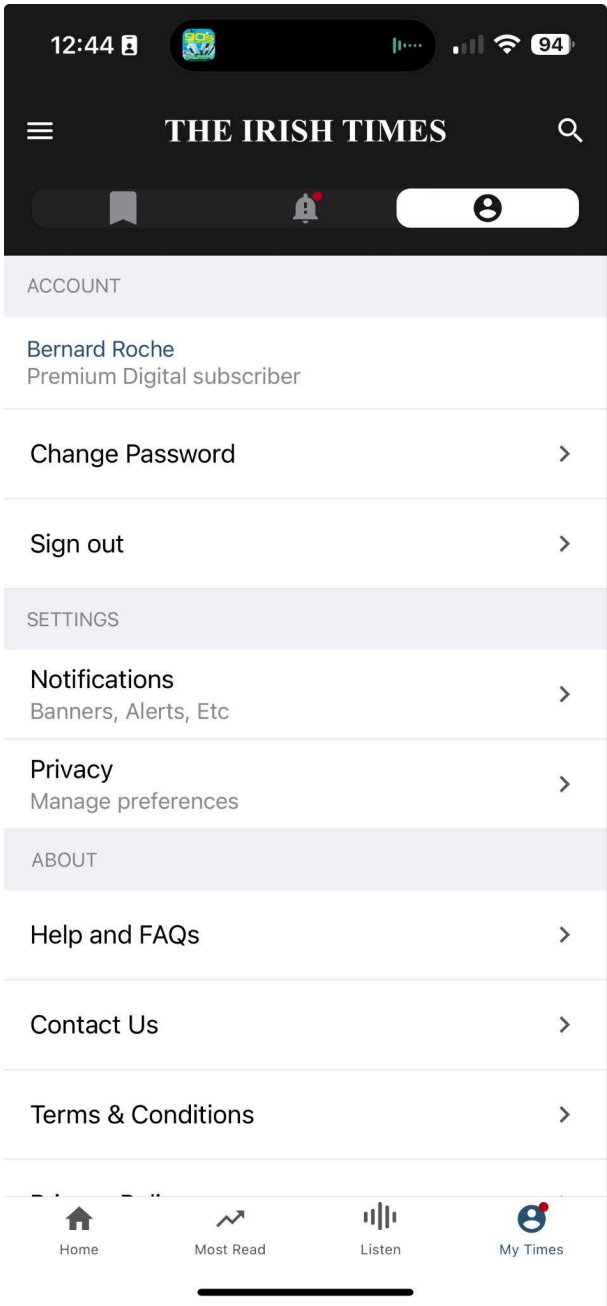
12:44

94

THE IRISH TIMES

ACCOUNT

Bernard Roche
Premium Digital subscriber

Change Password

Sign out

SETTINGS

Notifications
Banners, Alerts, Etc

Privacy
Manage preferences

ABOUT

Help and FAQs

Contact Us

Terms & Conditions

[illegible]

Home

Most Read

Listen

My Times